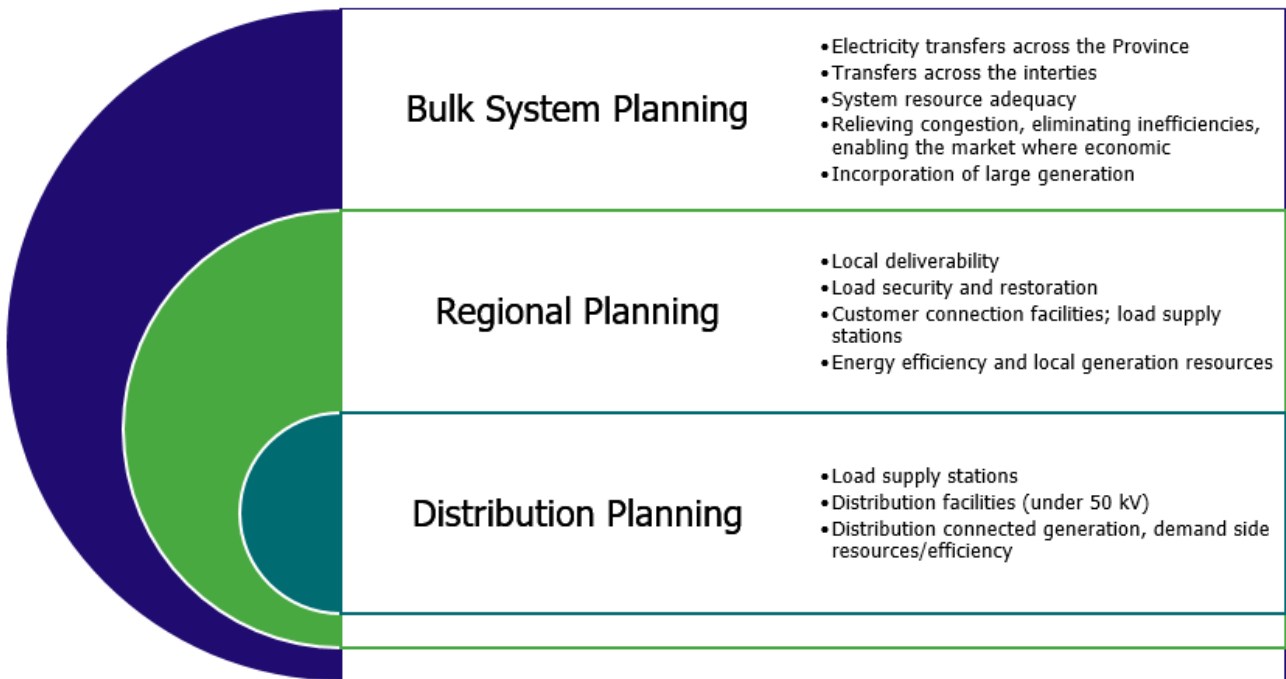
Bulk System Planning

• Electricity transfers across the Province
• Transfers across the interties
• System resource adequacy
• Relieving congestion, eliminating inefficiencies, enabling the market where economic
• Incorporation of large generation

Regional Planning

• Local deliverability
• Load security and restoration
• Customer connection facilities; load supply stations
• Energy efficiency and local generation resources

Distribution Planning

• Load supply stations
• Distribution facilities (under 50 kV)
• Distribution connected generation, demand side resources/efficiency